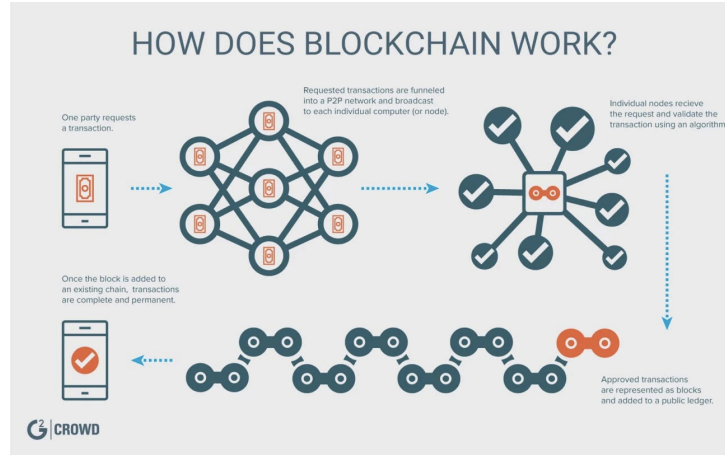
HOW DOES BLOCKCHAIN WORK?

One party requests a transaction.

Requested transactions are funneled into a P2P network and broadcast to each individual computer (or node).

Individual nodes recieve the request and validate the transaction using an algorithm

Approved transactions are represented as blocks and added to a public ledger.

Once the block is added to an existing chain, transactions are complete and permanent.

G2 CROWD